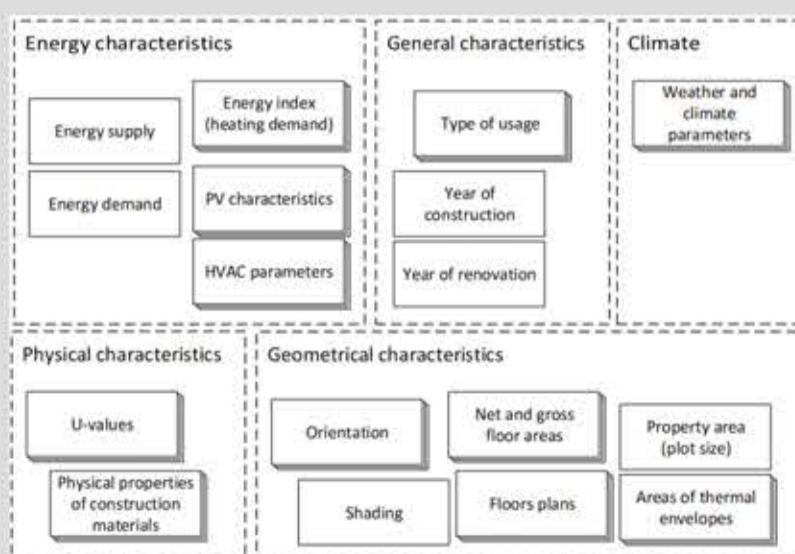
Energy characteristics

Energy supply

Energy index (heating demand)

Energy demand

PV characteristics

HVAC parameters

General characteristics

Type of usage

Year of construction

Year of renovation

Climate

Weather and climate parameters

Physical characteristics

U-values

Physical properties of construction materials

Geometrical characteristics

Orientation

Net and gross floor areas

Property area (plot size)

Shading

Floors plans

Areas of thermal envelopes